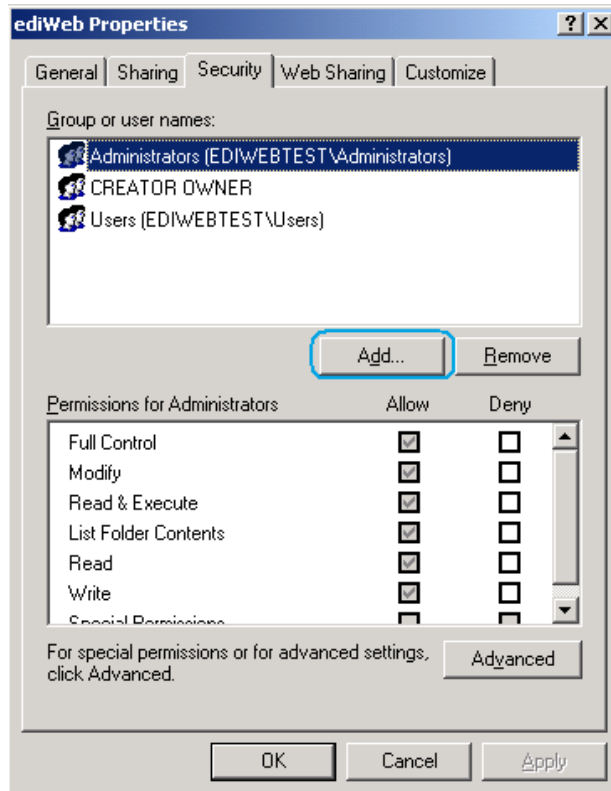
ediWeb Properties

?

X

General | Sharing | Security | Web Sharing | Customize

Group or user names:

Administrators (EDIWEBTEST\Administrators)
CREATOR OWNER
Users (EDIWEBTEST\Users)

Add... | Remove

| Permissions for Administrators | Allow | Deny |
|---|---|---|
| Full Control | ☑ | ☐ |
| Modify | ☑ | ☐ |
| Read & Execute | ☑ | ☐ |
| List Folder Contents | ☑ | ☐ |
| Read | ☑ | ☐ |
| Write | ☑ | ☐ |
| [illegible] | | |

For special permissions or for advanced settings, click Advanced.

Advanced

OK | Cancel | Apply